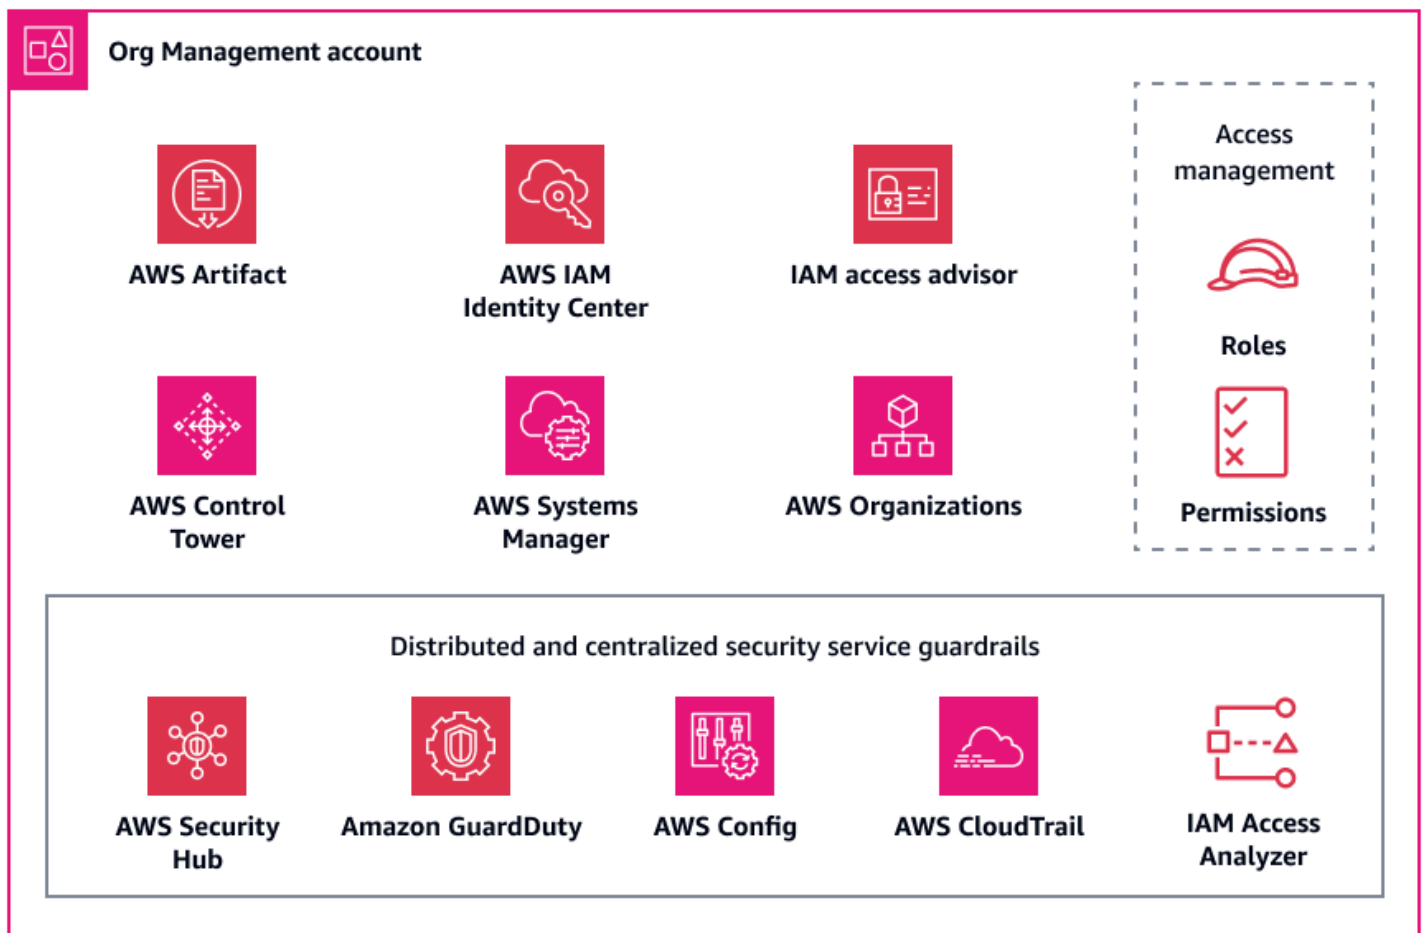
Org Management account

AWS Artifact

AWS IAM Identity Center

IAM access advisor

Access management

Roles

AWS Control Tower

AWS Systems Manager

AWS Organizations

Permissions

Distributed and centralized security service guardrails

AWS Security Hub

Amazon GuardDuty

AWS Config

AWS CloudTrail

IAM Access Analyzer